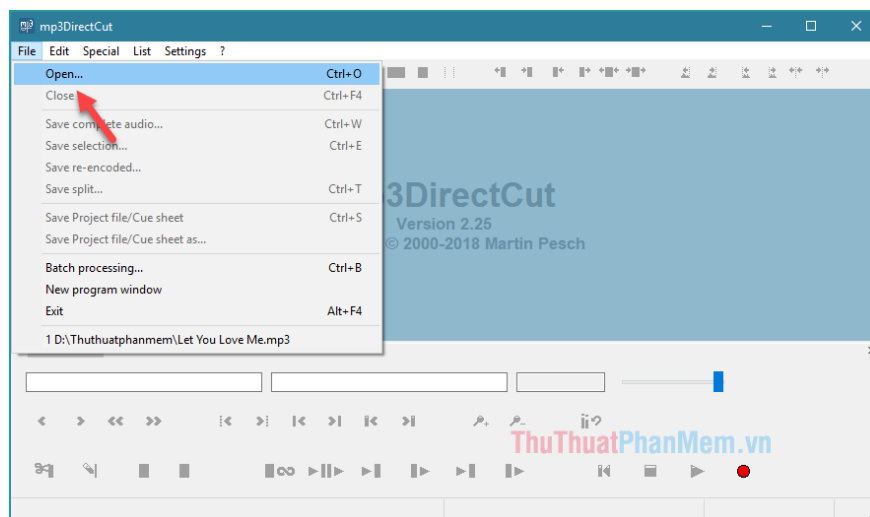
mp3DirectCut

File Edit Special List Settings ?

Open... Ctrl+O
Close Ctrl+F4
Save complete audio... Ctrl+W
Save selection... Ctrl+E
Save re-encoded...
Save split... Ctrl+T
Save Project file/Cue sheet Ctrl+S
Save Project file/Cue sheet as...
Batch processing... Ctrl+B
New program window
Exit Alt+F4
1 D:\Thuthuatphanmem\Let You Love Me.mp3

3DirectCut
Version 2.25
© 2000-2018 Martin Pesch

ThuThuatPhanMem.vn